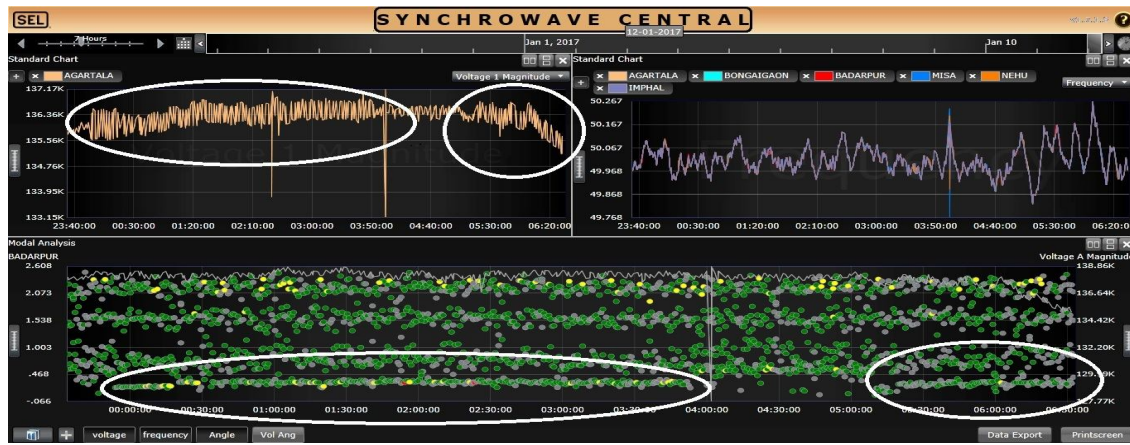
SEL

SYNCHROWAVE CENTRAL

7 Hours

12-01-2017

Jan 1, 2017

Jan 10

Standard Chart

AGARTALA

Voltage 1 Magnitude

137.17K
136.36K
135.56K
134.76K
133.95K
133.15K

Voltage 1 Magnitude

23:40:00 00:30:00 01:20:00 02:10:00 03:00:00 03:50:00 04:40:00 05:30:00 06:20:00

Standard Chart

AGARTALA BONGAIGAON BADARPUR MISA NEHU IMPHAL

Frequency

50.267
50.167
50.067
49.968
49.868
49.768

23:40:00 00:30:00 01:20:00 02:10:00 03:00:00 03:50:00 04:40:00 05:30:00 06:20:00

Modal Analysis

BADARPUR

Voltage A Magnitude

2.608
2.073
1.538
1.003
.468
-.066

138.86K
136.64K
134.42K
132.20K
129.99K
127.77K

00:00:00 00:30:00 01:00:00 01:30:00 02:00:00 02:30:00 03:00:00 03:30:00 04:00:00 04:30:00 05:00:00 05:30:00 06:00:00 06:30:00

voltage frequency Angle Vol Ang

Data Export Printscreen